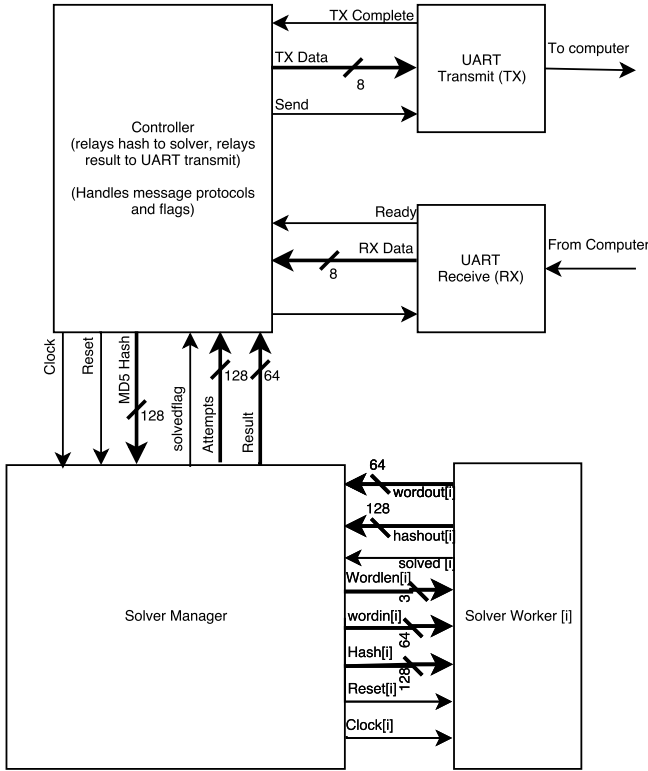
TX Complete
UART Transmit (TX)
To computer
TX Data
8
Send
Controller
(relays hash to solver, relays result to UART transmit)

(Handles message protocols and flags)
Ready
RX Data
8
UART Receive (RX)
From Computer
Clock
Reset
MD5 Hash
128
solvedflag
Attempts
128
Result
64
64
wordout[i]
128
hashout[i]
solved [i]
Wordlen[i]
3
wordin[i]
64
Hash[i]
128
Reset[i]
Clock[i]
Solver Manager
Solver Worker [i]